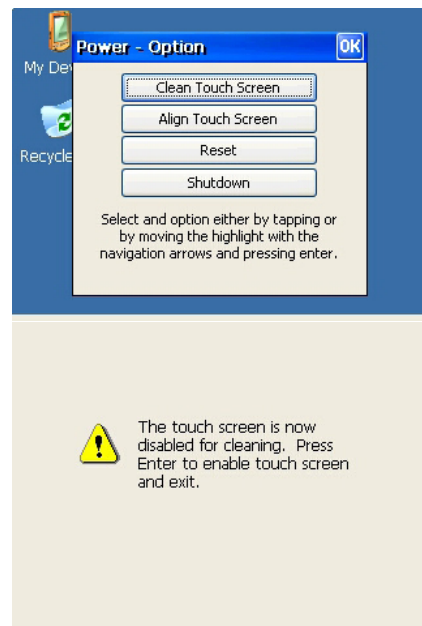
My Dev

Recycle

Power - Option

OK

Clean Touch Screen

Align Touch Screen

Reset

Shutdown

Select and option either by tapping or by moving the highlight with the navigation arrows and pressing enter.

The touch screen is now disabled for cleaning. Press Enter to enable touch screen and exit.